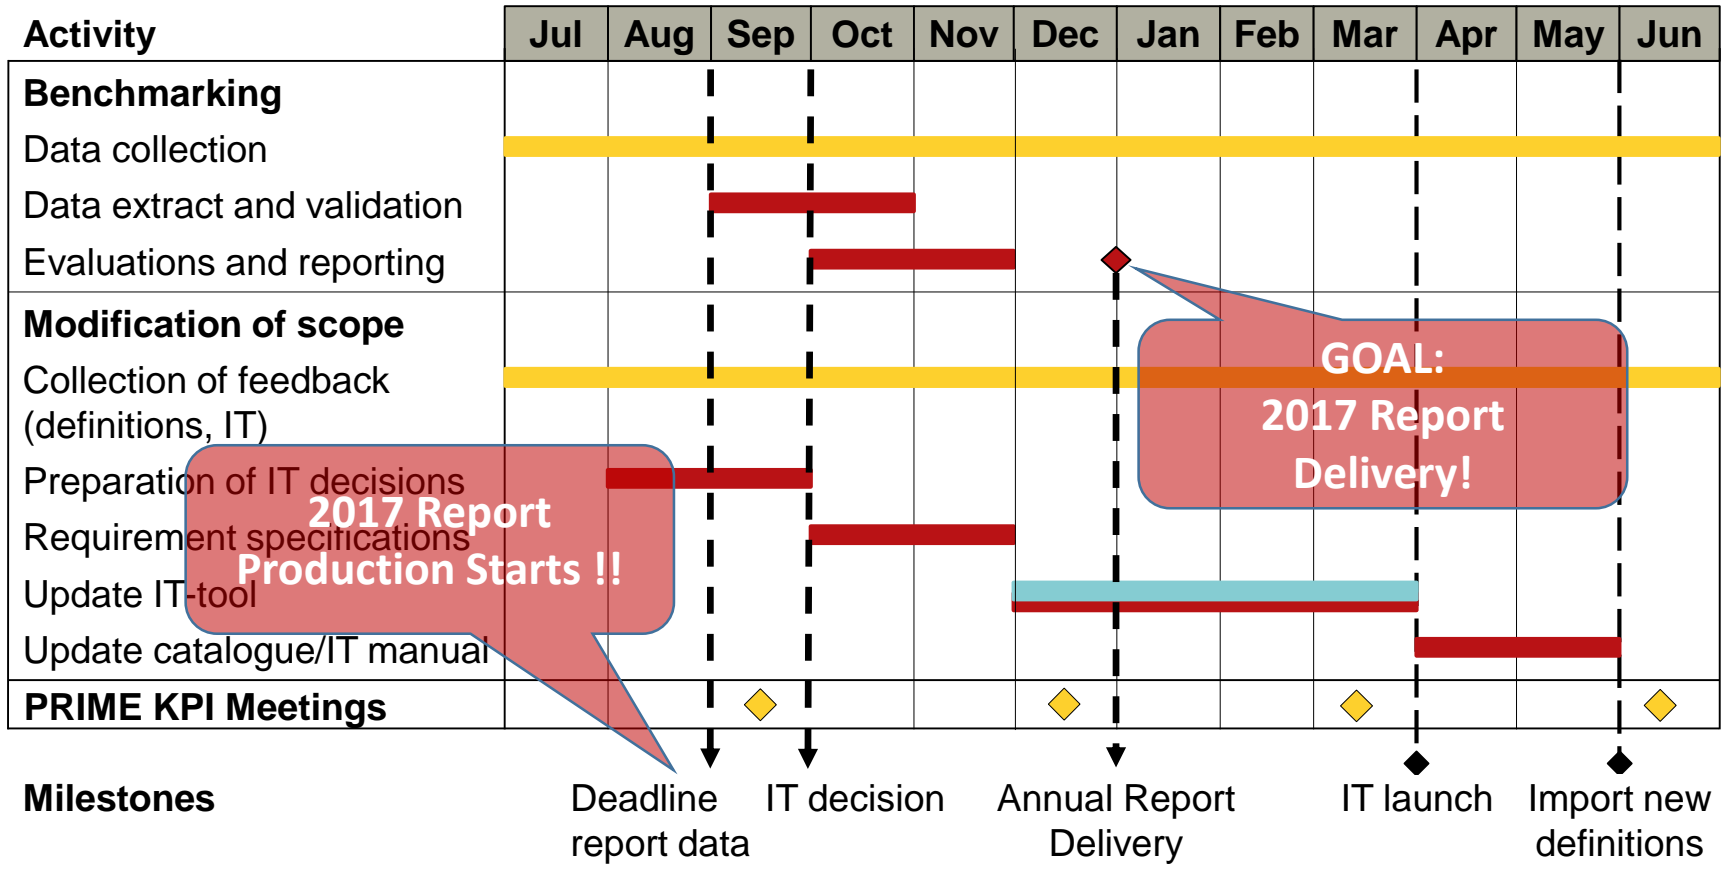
| Activity | Jul | Aug | Sep | Oct | Nov | Dec | Jan | Feb | Mar | Apr | May | Jun |
|---|---|---|---|---|---|---|---|---|---|---|---|---|
| **Benchmarking** | | | | | | | | | | | | |
| Data collection | | | | | | | | | | | | |
| Data extract and validation | | | | | | | | | | | | |
| Evaluations and reporting | | | | | | | | | | | | |
| **Modification of scope** | | | | | | | | | | | | |
| Collection of feedback (definitions, IT) | | | | | | | | | | | | |
| Preparation of IT decisions | | | | | | | | | | | | |
| Requirement specifications | | | | | | | | | | | | |
| Update IT-tool | | | | | | | | | | | | |
| Update catalogue/IT manual | | | | | | | | | | | | |
| **PRIME KPI Meetings** | | | | | | | | | | | | |

GOAL:
2017 Report
Delivery!

2017 Report
Production Starts !!

**Milestones**

Deadline report data

IT decision

Annual Report Delivery

IT launch

Import new definitions